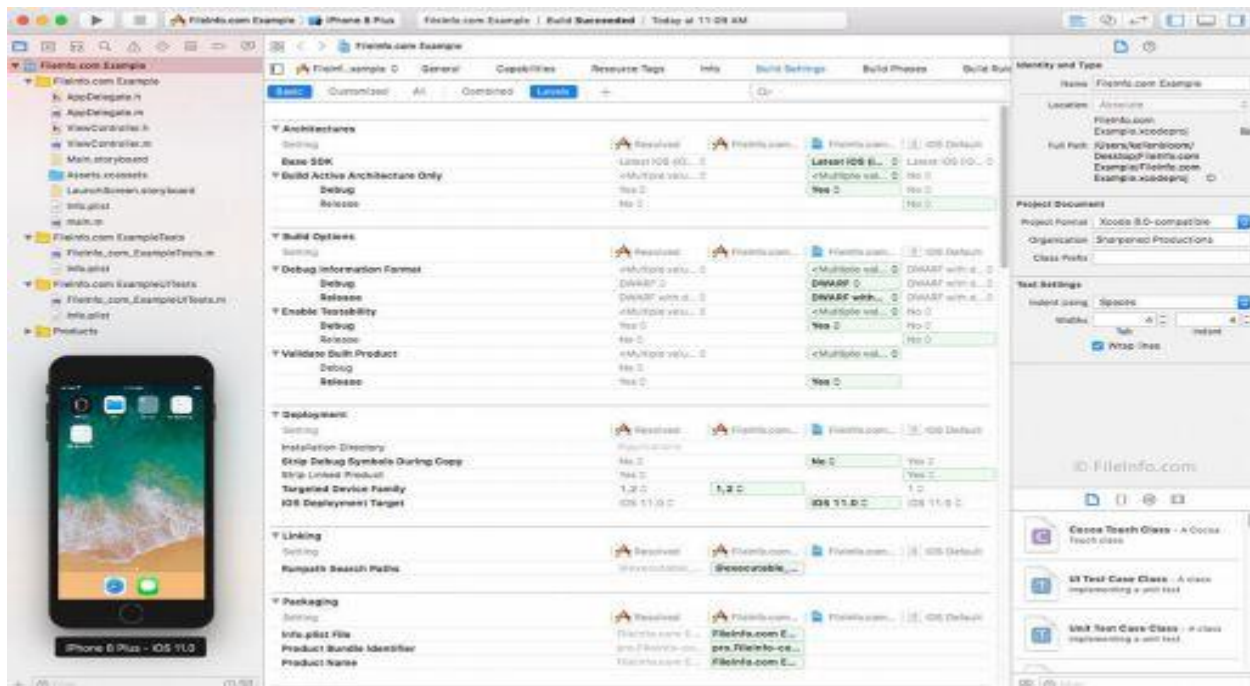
FileInfo.com Example | iPhone 8 Plus | FileInfo.com Example | Build Succeeded | Today at 11:09 AM

FileInfo.com Example
FileInfo.com Example
AppDelegate.h
AppDelegate.m
ViewController.h
ViewController.m
Main.storyboard
Assets.xcassets
LaunchScreen.storyboard
Info.plist
main.m
FileInfo.com ExampleTests
FileInfo_com_ExampleTests.m
Info.plist
FileInfo.com ExampleUITests
FileInfo_com_ExampleUITests.m
Info.plist
Products

iPhone 8 Plus - iOS 11.0

FileInfo.com Example

FileInf...xample | General | Capabilities | Resource Tags | Info | Build Settings | Build Phases | Build Rules

Basic | Customized | All | Combined | Levels | +

▼ Architectures

| Setting | Resolved | FileInfo.com... | FileInfo.com... | iOS Default |
|---|---|---|---|---|
| Base SDK | Latest iOS (iO... | | Latest iOS (i... | Latest iOS (iO... |
| ▼ Build Active Architecture Only | <Multiple valu... | | <Multiple val... | No |
| Debug | Yes | | Yes | No |
| Release | No | | | No |

▼ Build Options

| Setting | Resolved | FileInfo.com... | FileInfo.com... | iOS Default |
|---|---|---|---|---|
| ▼ Debug Information Format | <Multiple valu... | | <Multiple val... | DWARF with d... |
| Debug | DWARF | | DWARF | DWARF with d... |
| Release | DWARF with d... | | DWARF with... | DWARF with d... |
| ▼ Enable Testability | <Multiple valu... | | <Multiple val... | No |
| Debug | Yes | | Yes | No |
| Release | No | | | No |
| ▼ Validate Built Product | <Multiple valu... | | <Multiple val... | |
| Debug | No | | | |
| Release | Yes | | Yes | |

▼ Deployment

| Setting | Resolved | FileInfo.com... | FileInfo.com... | iOS Default |
|---|---|---|---|---|
| Installation Directory | /Applications | | | |
| Strip Debug Symbols During Copy | No | | No | Yes |
| Strip Linked Product | Yes | | | Yes |
| Targeted Device Family | 1,2 | 1,2 | | 1 |
| iOS Deployment Target | iOS 11.0 | | iOS 11.0 | iOS 11.0 |

▼ Linking

| Setting | Resolved | FileInfo.com... | FileInfo.com... | iOS Default |
|---|---|---|---|---|
| Runpath Search Paths | @executable... | @executable_... | | |

▼ Packaging

| Setting | Resolved | FileInfo.com... | FileInfo.com... | iOS Default |
|---|---|---|---|---|
| Info.plist File | FileInfo.com E... | FileInfo.com E... | | |
| Product Bundle Identifier | pro.FileInfo-co... | pro.FileInfo-ce... | | |
| Product Name | FileInfo.com E... | FileInfo.com E... | | |

Identity and Type
Name FileInfo.com Example
Location Absolute
FileInfo.com Example.xcodeproj
Full Path /Users/kellenbloom/Desktop/FileInfo.com Example/FileInfo.com Example.xcodeproj

Project Document
Project Format Xcode 8.0-compatible
Organization Sharpened Productions
Class Prefix

Text Settings
Indent Using Spaces
Widths 4 4
Tab Indent
Wrap lines

© FileInfo.com

Cocoa Touch Class - A Cocoa Touch class
UI Test Case Class - A class implementing a unit test
Unit Test Case Class - A class implementing a unit test